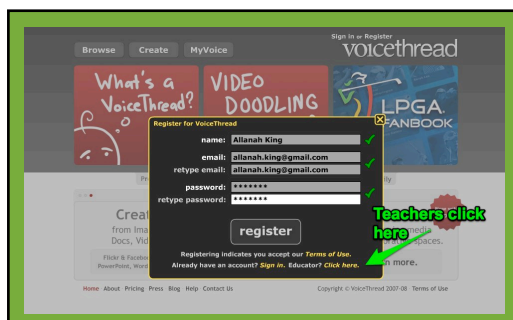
Browse Create MyVoice

Sign in or Register
voicethread

What's a VoiceThread?

VIDEO DOODLING

LPGA FANBOOK

Register for VoiceThread

name: Allanah King

email: allanah.king@gmail.com

retype email: allanah.king@gmail.com

password: *******

retype password: *******

register

Registering indicates you accept our Terms of Use.

Already have an account? Sign in. Educator? Click here.

Teachers click here

Pr

lly

Creat

from Imag

Docs, Vid

Flickr & Facebo

PowerPoint, Word

media

spaces.

n more.

Home About Pricing Press Blog Help Contact Us

Copyright © VoiceThread 2007-08 | Terms of Use